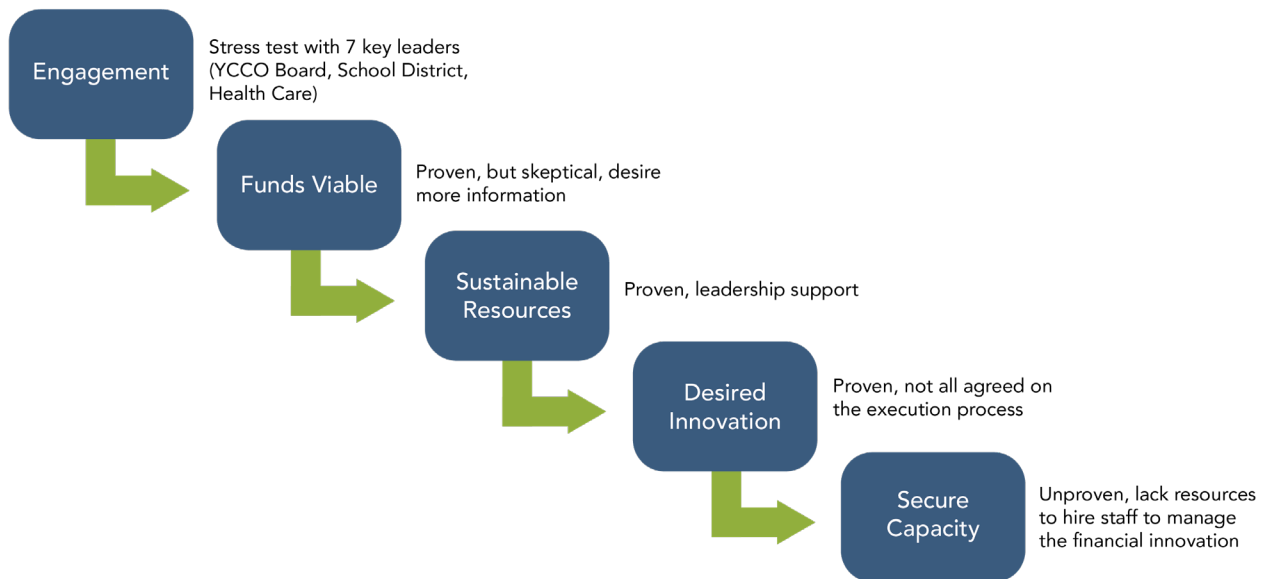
Engagement

Stress test with 7 key leaders (YCCO Board, School District, Health Care)

Funds Viable

Proven, but skeptical, desire more information

Sustainable Resources

Proven, leadership support

Desired Innovation

Proven, not all agreed on the execution process

Secure Capacity

Unproven, lack resources to hire staff to manage the financial innovation